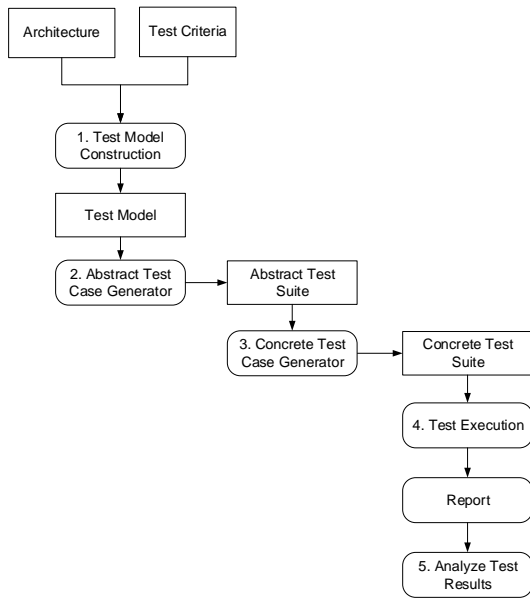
Architecture

Test Criteria

1. Test Model Construction

Test Model

2. Abstract Test Case Generator

Abstract Test Suite

3. Concrete Test Case Generator

Concrete Test Suite

4. Test Execution

Report

5. Analyze Test Results